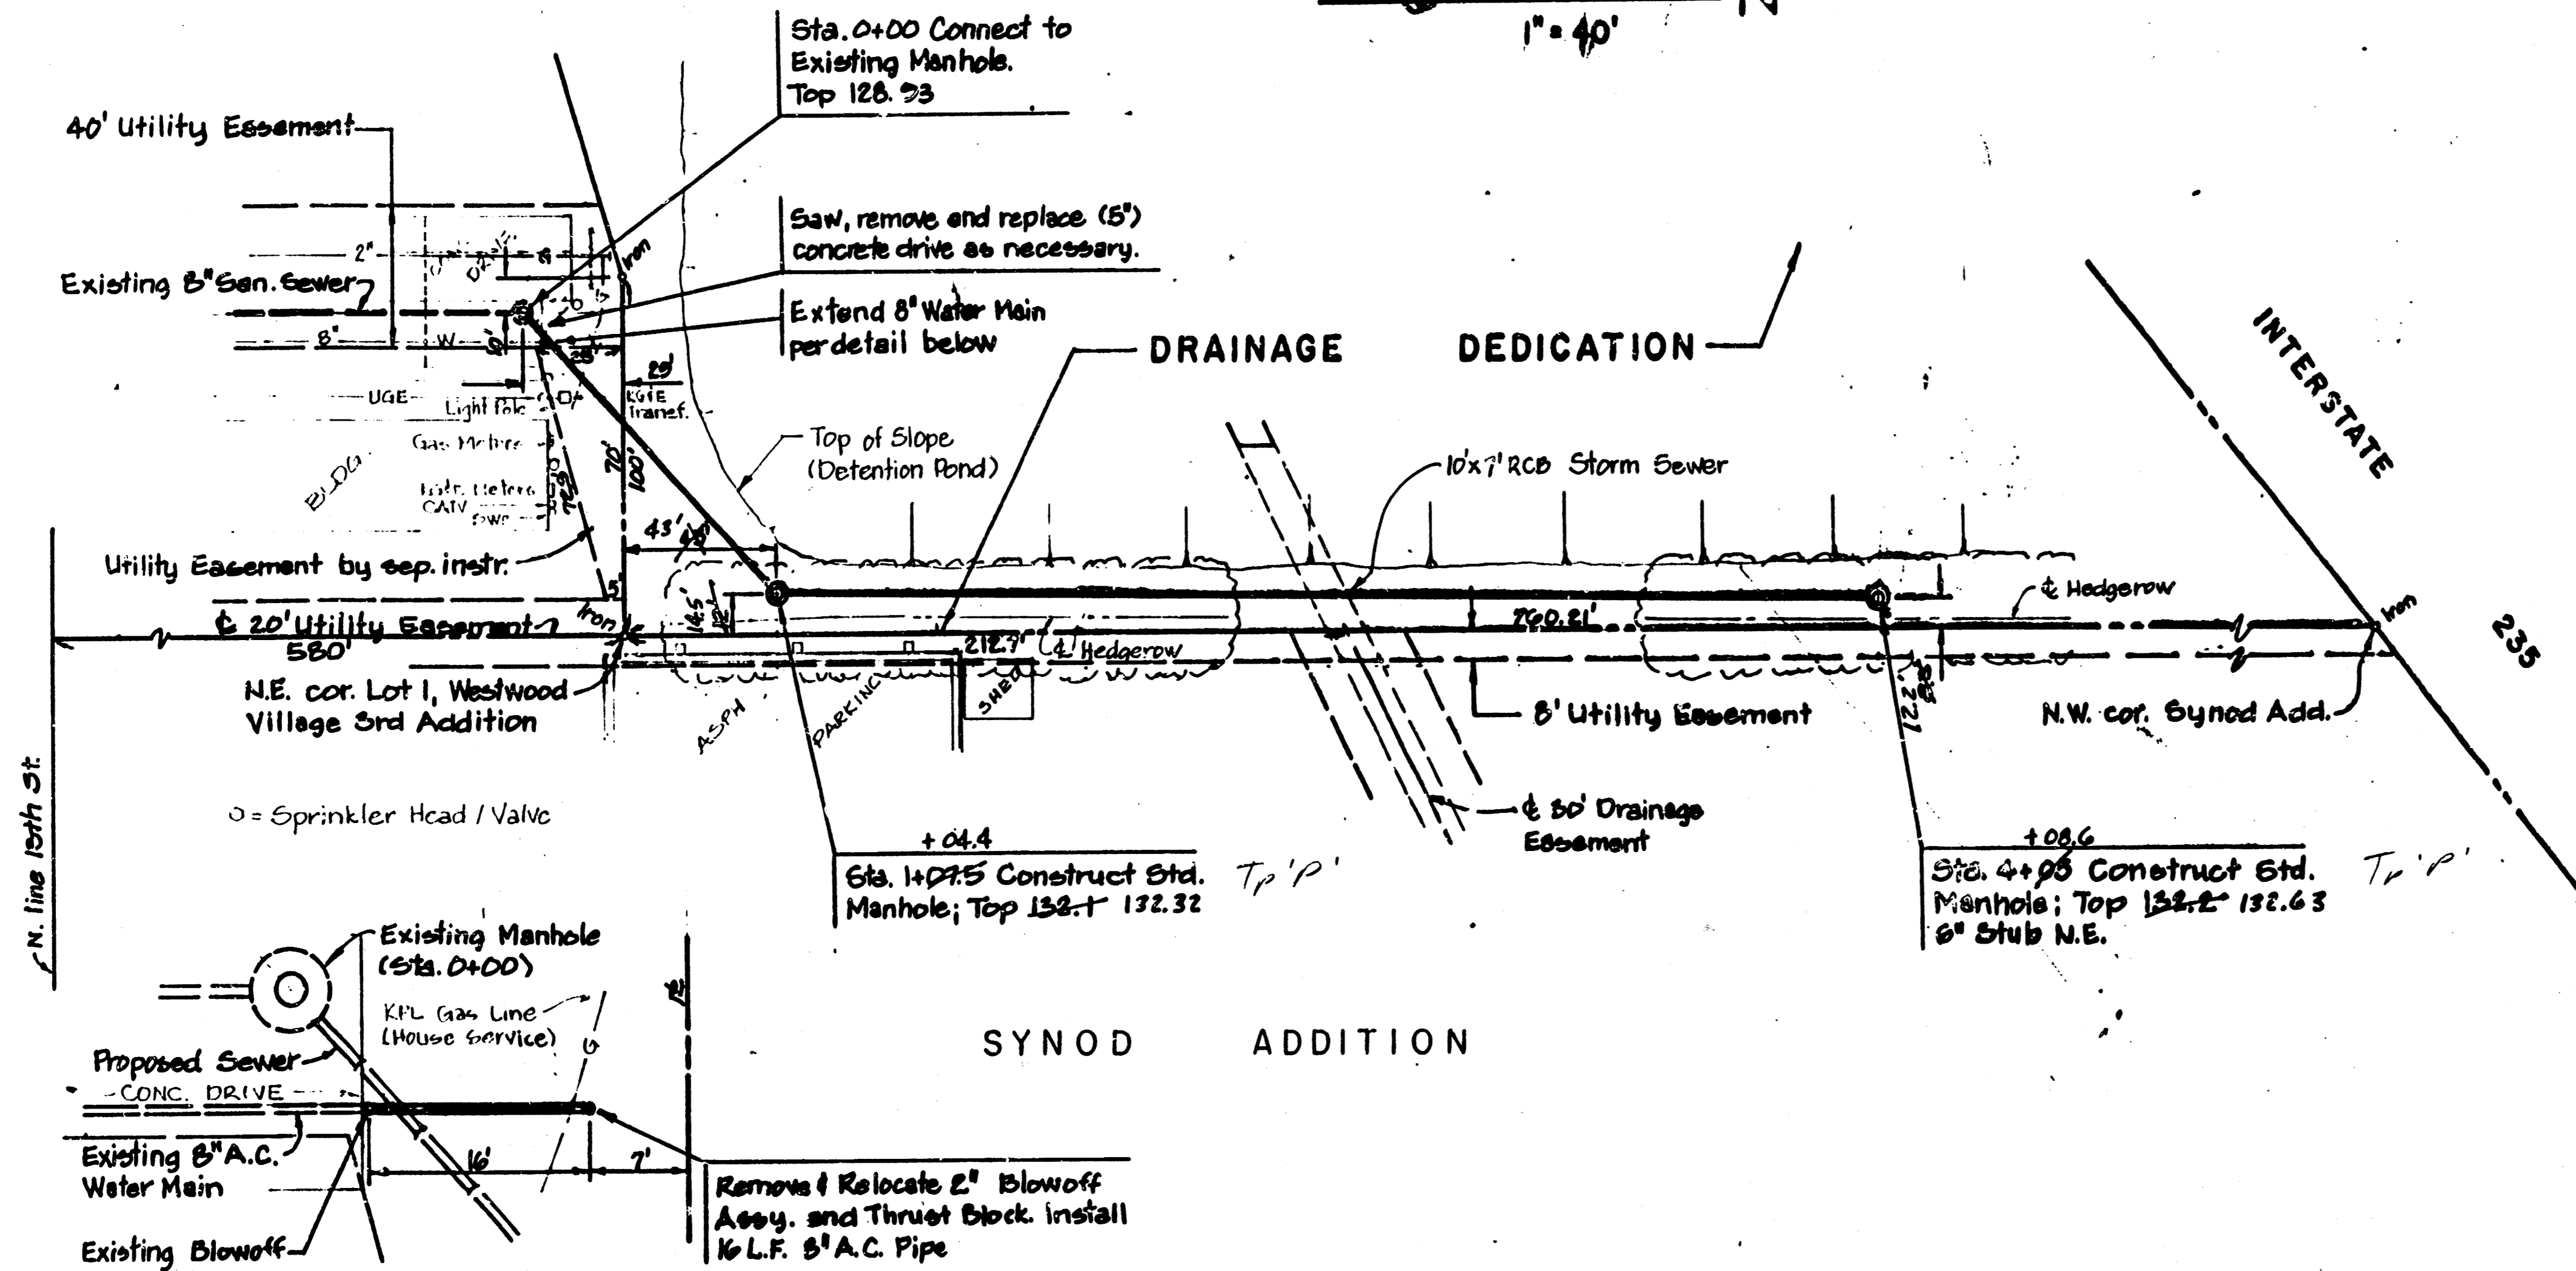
1" = 40'

Sta. 0+00 Connect to Existing Manhole. Top 128.93

40' Utility Easement

Saw, remove and replace (5") concrete drive as necessary.

Existing 8" San. Sewer

Extend 8" Water Main per detail below

2"

8'

W

28'

29'

DRAINAGE DEDICATION

INTERSTATE 235

UGE

Light Pole

KG&E Transf.

Gas Meters

Water Meters CATV

BLDG

70'

100'

Top of Slope (Detention Pond)

10'x7' RCB Storm Sewer

43'

Utility Easement by sep. instr.

5'

Iron

℄ 20' Utility Easement

580'

14.5'

760.21'

℄ Hedgerow

212.7'

℄ Hedgerow

Iron

N.E. cor. Lot 1, Westwood Village 3rd Addition

ASPH

PARKING

SHED

8' Utility Easement

N.W. cor. Synod Add.

N. line 13th St.

o = Sprinkler Head / Valve

℄ 30' Drainage Easement

+04.4

Sta. 1+07.5 Construct Std. Manhole; Top 132.1 132.32

Tp 'P'

+08.6

Sta. 4+05 Construct Std. Manhole; Top 132.2 132.63 6" Stub N.E.

Tr 'P'

Existing Manhole (Sta. 0+00)

KPL Gas Line (House Service)

G

Proposed Sewer

CONC. DRIVE

SYNOD ADDITION

Existing 8" A.C. Water Main

16'

7'

Existing Blowoff

Remove & Relocate 2" Blowoff Assy. and Thrust Block. Install 16 L.F. 8" A.C. Pipe